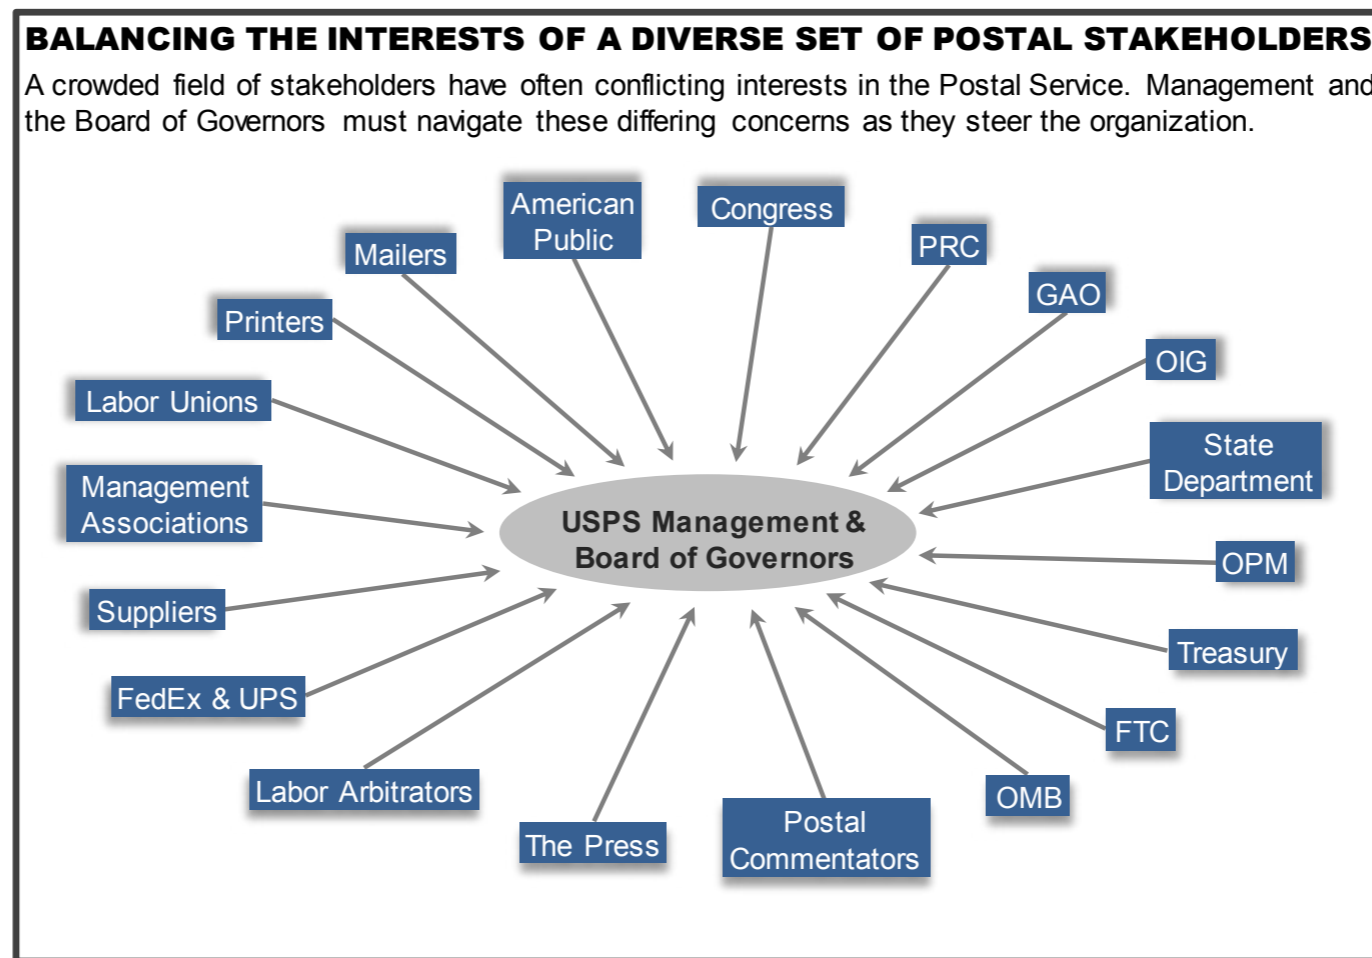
BALANCING THE INTERESTS OF A DIVERSE SET OF POSTAL STAKEHOLDERS

A crowded field of stakeholders have often conflicting interests in the Postal Service. Management and the Board of Governors must navigate these differing concerns as they steer the organization.

American Public

Congress

Mailers

PRC

GAO

Printers

OIG

Labor Unions

State Department

Management Associations

USPS Management & Board of Governors

OPM

Suppliers

Treasury

FedEx & UPS

FTC

OMB

Labor Arbitrators

Postal Commentators

The Press